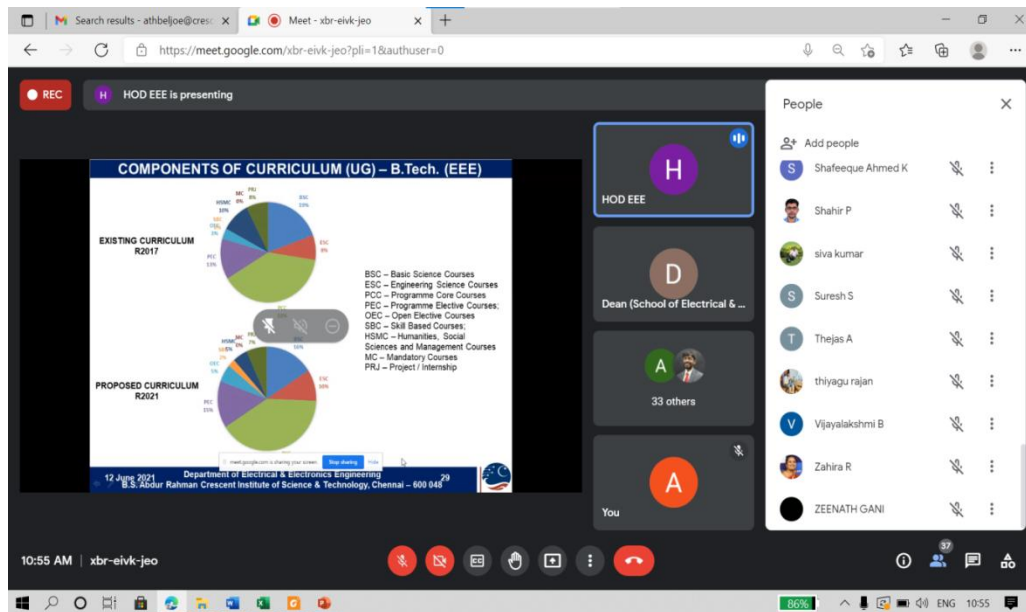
Search results - athbeljoe@cresc ×
Meet - xbr-eivk-jeo ×
https://meet.google.com/xbr-eivk-jeo?pli=1&authuser=0

REC
H HOD EEE is presenting

COMPONENTS OF CURRICULUM (UG) – B.Tech. (EEE)

EXISTING CURRICULUM R2017

MC 8%
PEI 6%
BSC 19%
HSMC 10%
SBC
OEC 5%
ESC 8%
PCC 15%

BSC – Basic Science Courses
ESC – Engineering Science Courses
PCC – Programme Core Courses
PEC – Programme Elective Courses;
OEC – Open Elective Courses
SBC – Skill Based Courses;
HSMC – Humanities, Social Sciences and Management Courses
MC – Mandatory Courses
PRJ – Project / Internship

PROPOSED CURRICULUM R2021

HSMC 5%
MC
PRJ 7%
OEC 5%
ESC 10%
PEC 15%

meet.google.com is sharing your screen. Stop sharing Hide

12 June 2021 Department of Electrical & Electronics Engineering 29
B.S. Abdur Rahman Crescent Institute of Science & Technology, Chennai – 600 048

H
HOD EEE
D
Dean (School of Electrical & ...
A
33 others
A
You

People
Add people
S Shafeeque Ahmed K
Shahir P
siva kumar
S Suresh S
T Thejas A
thiyagu rajan
V Vijayalakshmi B
Zahira R
ZEENATH GANI

10:55 AM | xbr-eivk-jeo
37

86%
ENG 10:55